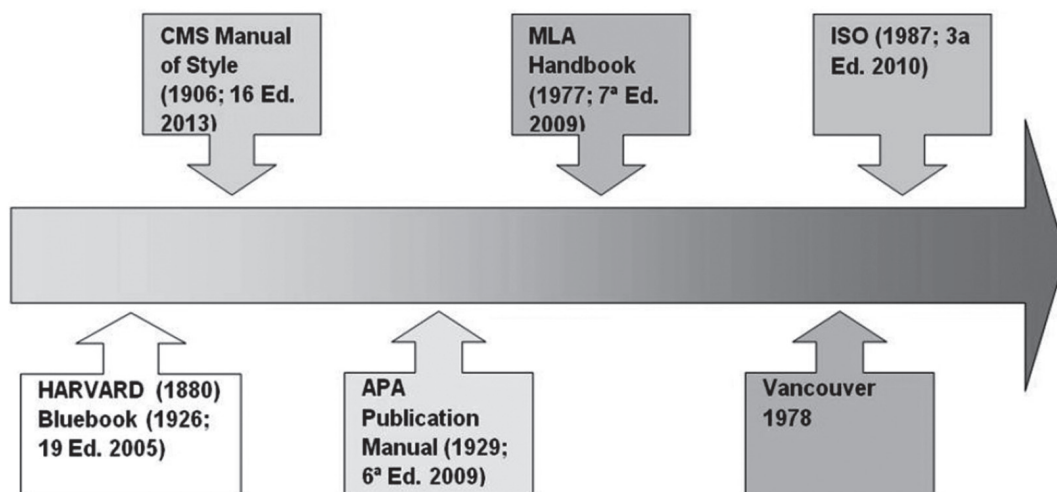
CMS Manual of Style (1906; 16 Ed. 2013)

MLA Handbook (1977; 7ª Ed. 2009)

ISO (1987; 3a Ed. 2010)

HARVARD (1880) Bluebook (1926; 19 Ed. 2005)

APA Publication Manual (1929; 6ª Ed. 2009)

Vancouver 1978